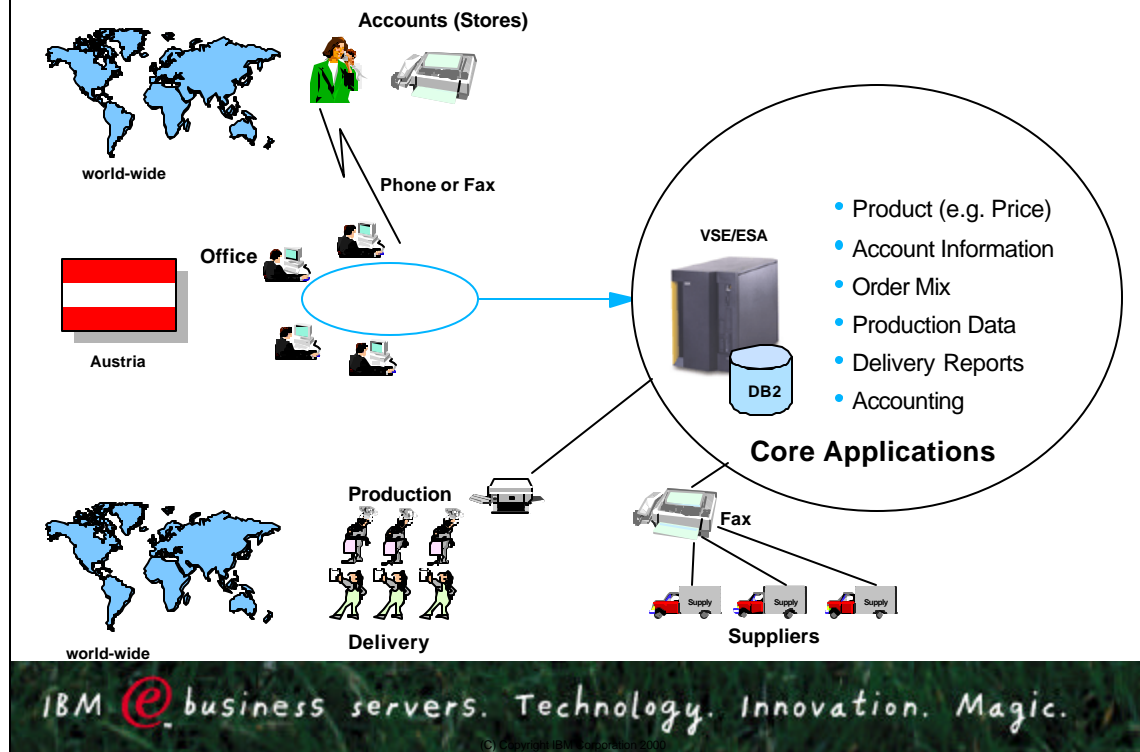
Accounts (Stores)

world-wide

Phone or Fax

Office

Austria

VSE/ESA

DB2

• Product (e.g. Price)
• Account Information
• Order Mix
• Production Data
• Delivery Reports
• Accounting

Core Applications

Production

Fax

Supply

Supply

Supply

Suppliers

world-wide

Delivery

IBM e business servers. Technology. Innovation. Magic.

(C) Copyright IBM Corporation 2000